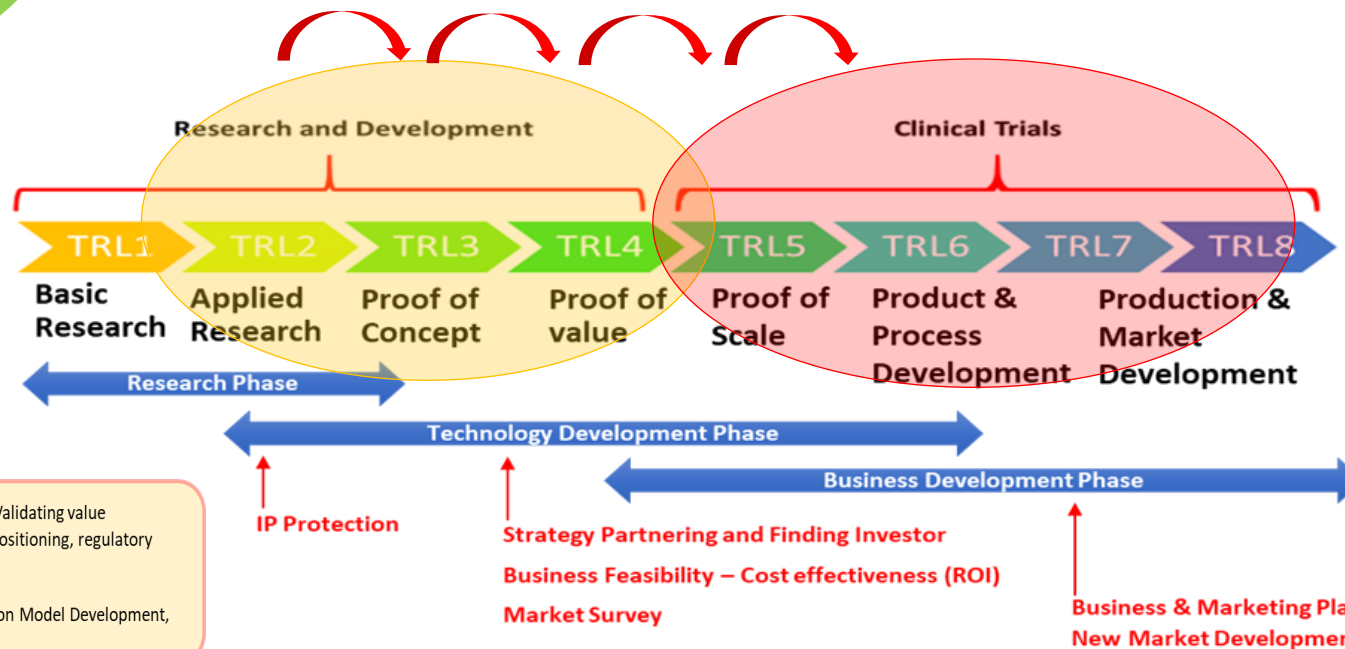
Research and Development

Clinical Trials

TRL1 TRL2 TRL3 TRL4 TRL5 TRL6 TRL7 TRL8

Basic Research

Applied Research

Proof of Concept

Proof of value

Proof of Scale

Product & Process Development

Production & Market Development

Research Phase

Technology Development Phase

Business Development Phase

Validating value
ositioning, regulatory

on Model Development,

IP Protection

Strategy Partnering and Finding Investor

Business Feasibility – Cost effectiveness (ROI)

Market Survey

Business & Marketing Pla
New Market Developmen